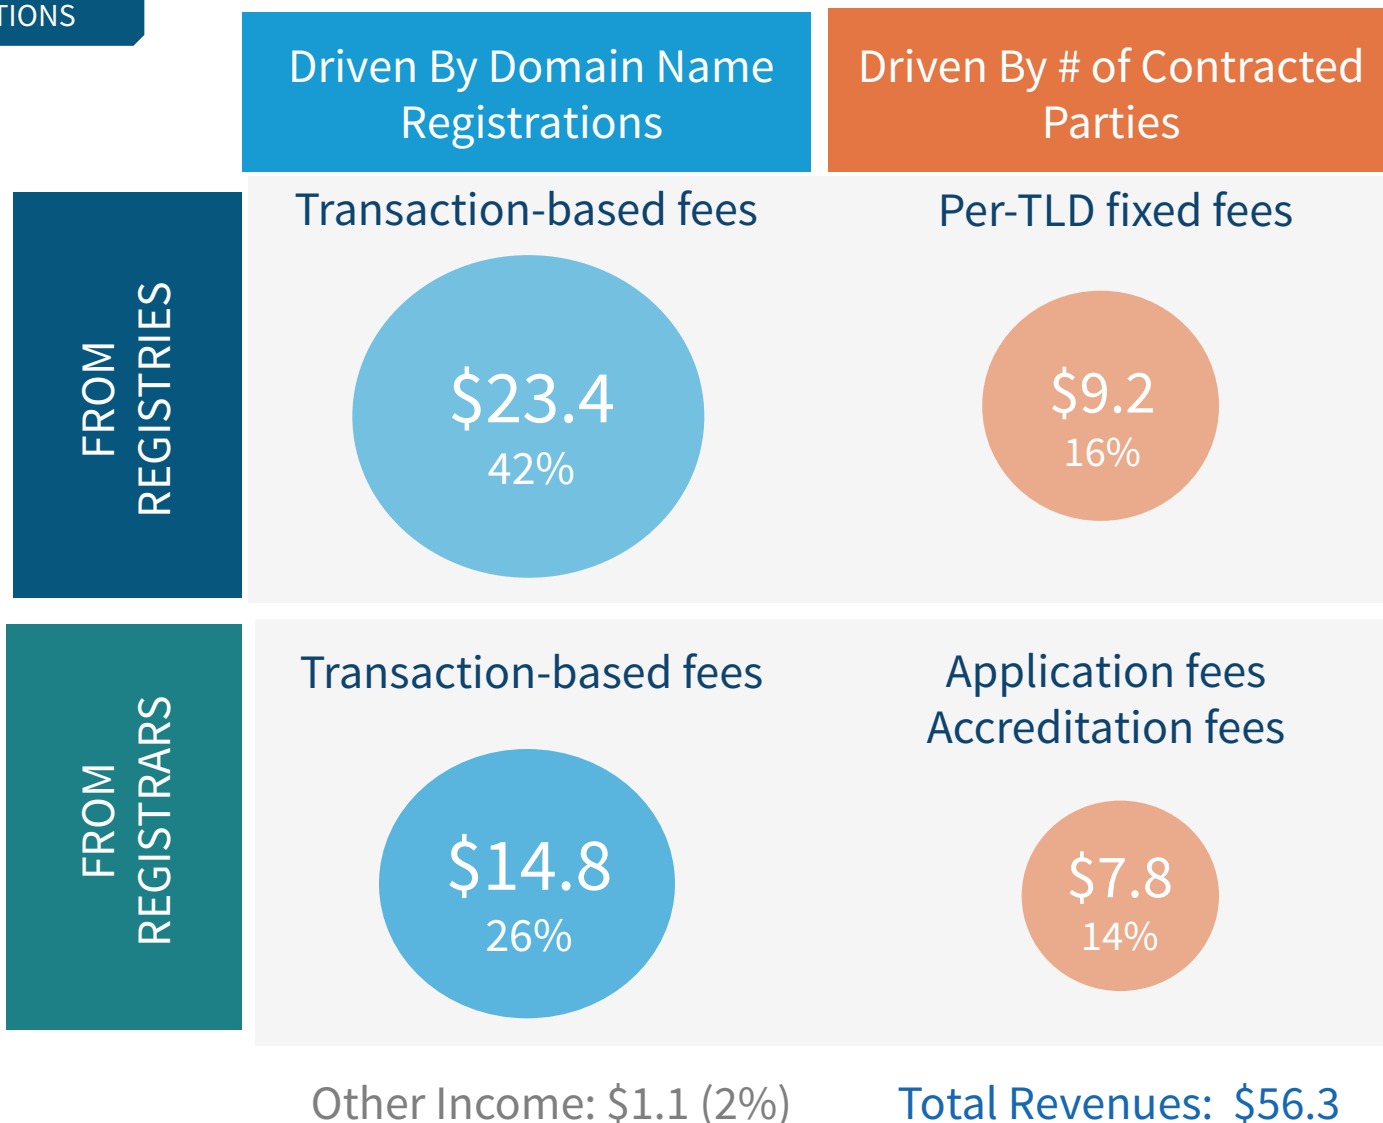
TIONS

Driven By Domain Name Registrations

Driven By # of Contracted Parties

FROM REGISTRIES

Transaction-based fees

$23.4
42%

Per-TLD fixed fees

$9.2
16%

FROM REGISTRARS

Transaction-based fees

$14.8
26%

Application fees
Accreditation fees

$7.8
14%

Other Income: $1.1 (2%)

Total Revenues: $56.3